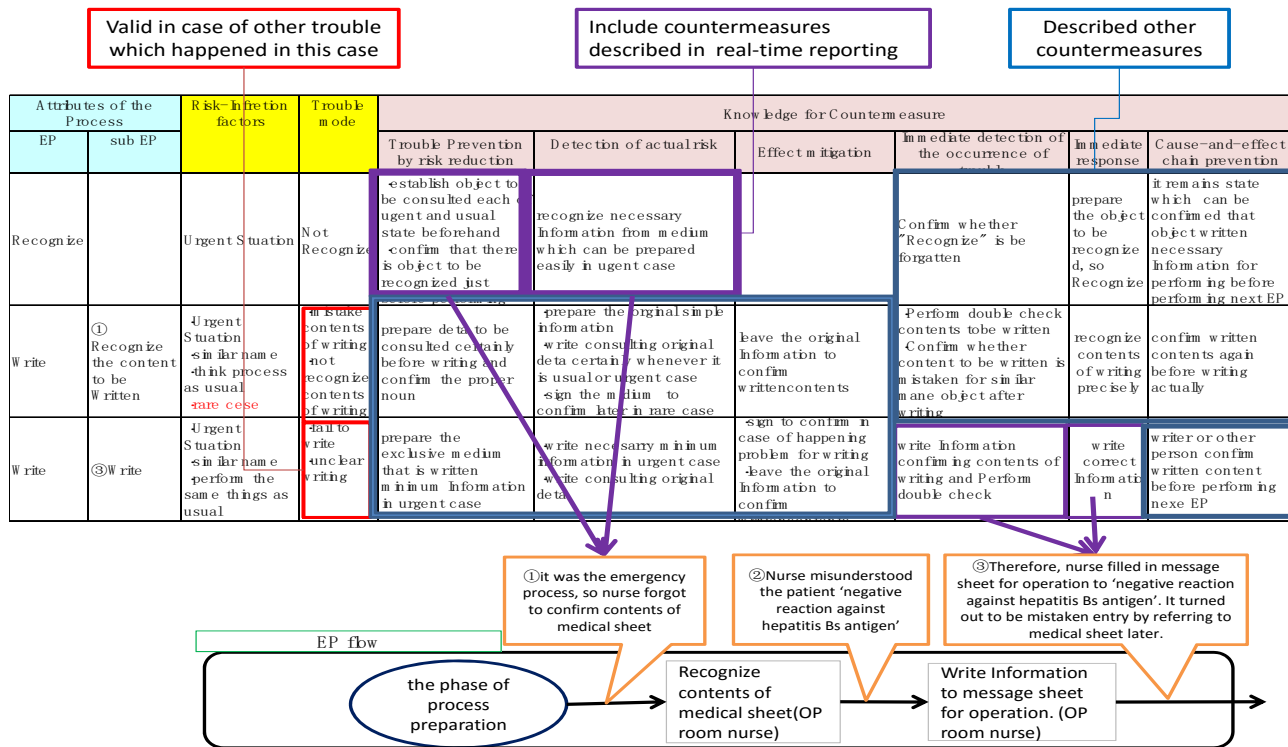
Valid in case of other trouble which happened in this case

Include countermeasures described in real-time reporting

Described other countermeasures

| Attributes of the Process | | Risk-Infretion factors | Trouble mode | Knowledge for Countermeasure | | | | | |
|---|---|---|---|---|---|---|---|---|---|
| EP | sub EP | | | Trouble Prevention by risk reduction | Detection of actual risk | Effect mitigation | Immediate detection of the occurrence of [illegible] | Immediate response | Cause-and-effect chain prevention |
| Recognize | | Urgent Stuation | Not Recognize | ·establish object to be consulted each of ugent and usual state beforehand ·confirm that there is object to be recognized just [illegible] | recognize necessary Information from medium which can be prepared easily in ugent case | | Confirm whether "Recognize" is be forgatten | prepare the object to be recognized, so Recognize | it remains state which can be confirmed that object written necessary Information for performing before performing next EP |
| Write | ① Recognize the content to be Written | ·Urgent Stuation ·similar name ·think process as usual ·rare cese | ·mistake contents of writing ·not recognize contents of writing | prepare deta to be consulted certainly before writing and confirm the proper noun | ·prepare the original simple information ·write consulting original deta certainly whenever it is usual or urgent case ·sign the midium to confirm later in rare case | leave the original Information to confirm writtencontents | ·Perform double check contents tobe written ·Confirm whether content to be written is mistaken for similar mane object after writing | recognize contents of writing precisely | confirm written contents again before writing actually |
| Write | ③Write | ·Urgent Stuation ·similar name ·perform the same things as usual | ·fail to write ·unclear writing | prepare the exclusive medium that is written minimum Information in urgent case | ·write necessarry minimum information in urgent case ·write consulting original deta | ·sign to confirm in case of happening problem for writing ·leave the original Information to confirm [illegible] | write Information confirming contents of writing and Perform double check | write correct Information | writer or other person confirm written content before performing nexe EP |

①it was the emergency process, so nurse forgot to confirm contents of medical sheet

②Nurse misunderstood the patient 'negative reaction against hepatitis Bs antigen'

③Therefore, nurse filled in message sheet for operation to 'negative reaction against hepatitis Bs antigen'. It turned out to be mistaken entry by referring to medical sheet later.

EP flow

the phase of process preparation

Recognize contents of medical sheet(OP room nurse)

Write Information to message sheet for operation. (OP room nurse)